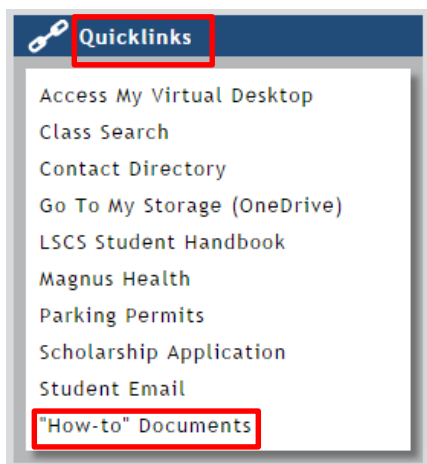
Quicklinks

Access My Virtual Desktop
Class Search
Contact Directory
Go To My Storage (OneDrive)
LSCS Student Handbook
Magnus Health
Parking Permits
Scholarship Application
Student Email
"How-to" Documents